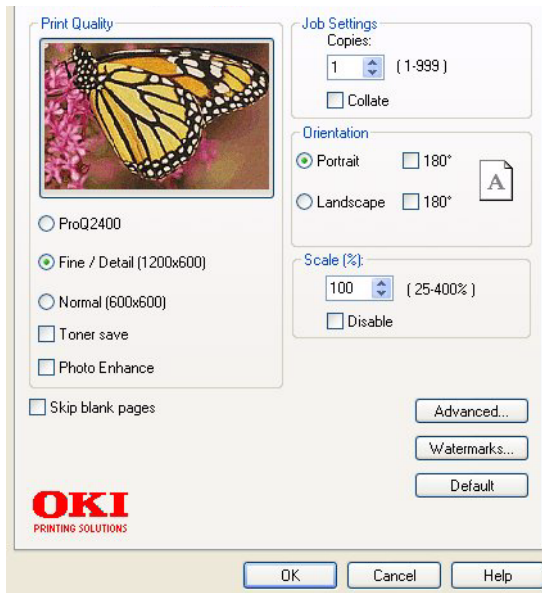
Print Quality

ProQ2400

Fine / Detail (1200x600)

Normal (600x600)

Toner save

Photo Enhance

Job Settings
Copies:
1 (1-999)

Collate

Orientation

Portrait 180°

Landscape 180°

A

Scale (%):
100 (25-400%)

Disable

Skip blank pages

Advanced...

Watermarks...

Default

OKI
PRINTING SOLUTIONS

OK Cancel Help